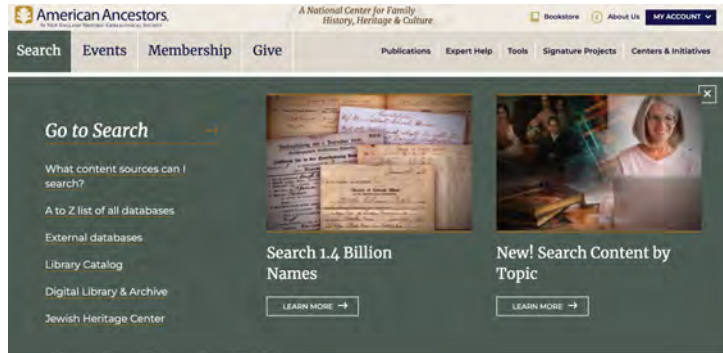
American Ancestors
BY NEW ENGLAND HISTORIC GENEALOGICAL SOCIETY

A National Center for Family History, Heritage & Culture

Bookstore About Us MY ACCOUNT

Search Events Membership Give

Publications Expert Help Tools Signature Projects Centers & Initiatives

Go to Search →

What content sources can I search?

A to Z list of all databases

External databases

Library Catalog

Digital Library & Archive

Jewish Heritage Center

Search 1.4 Billion Names

LEARN MORE →

New! Search Content by Topic

LEARN MORE →